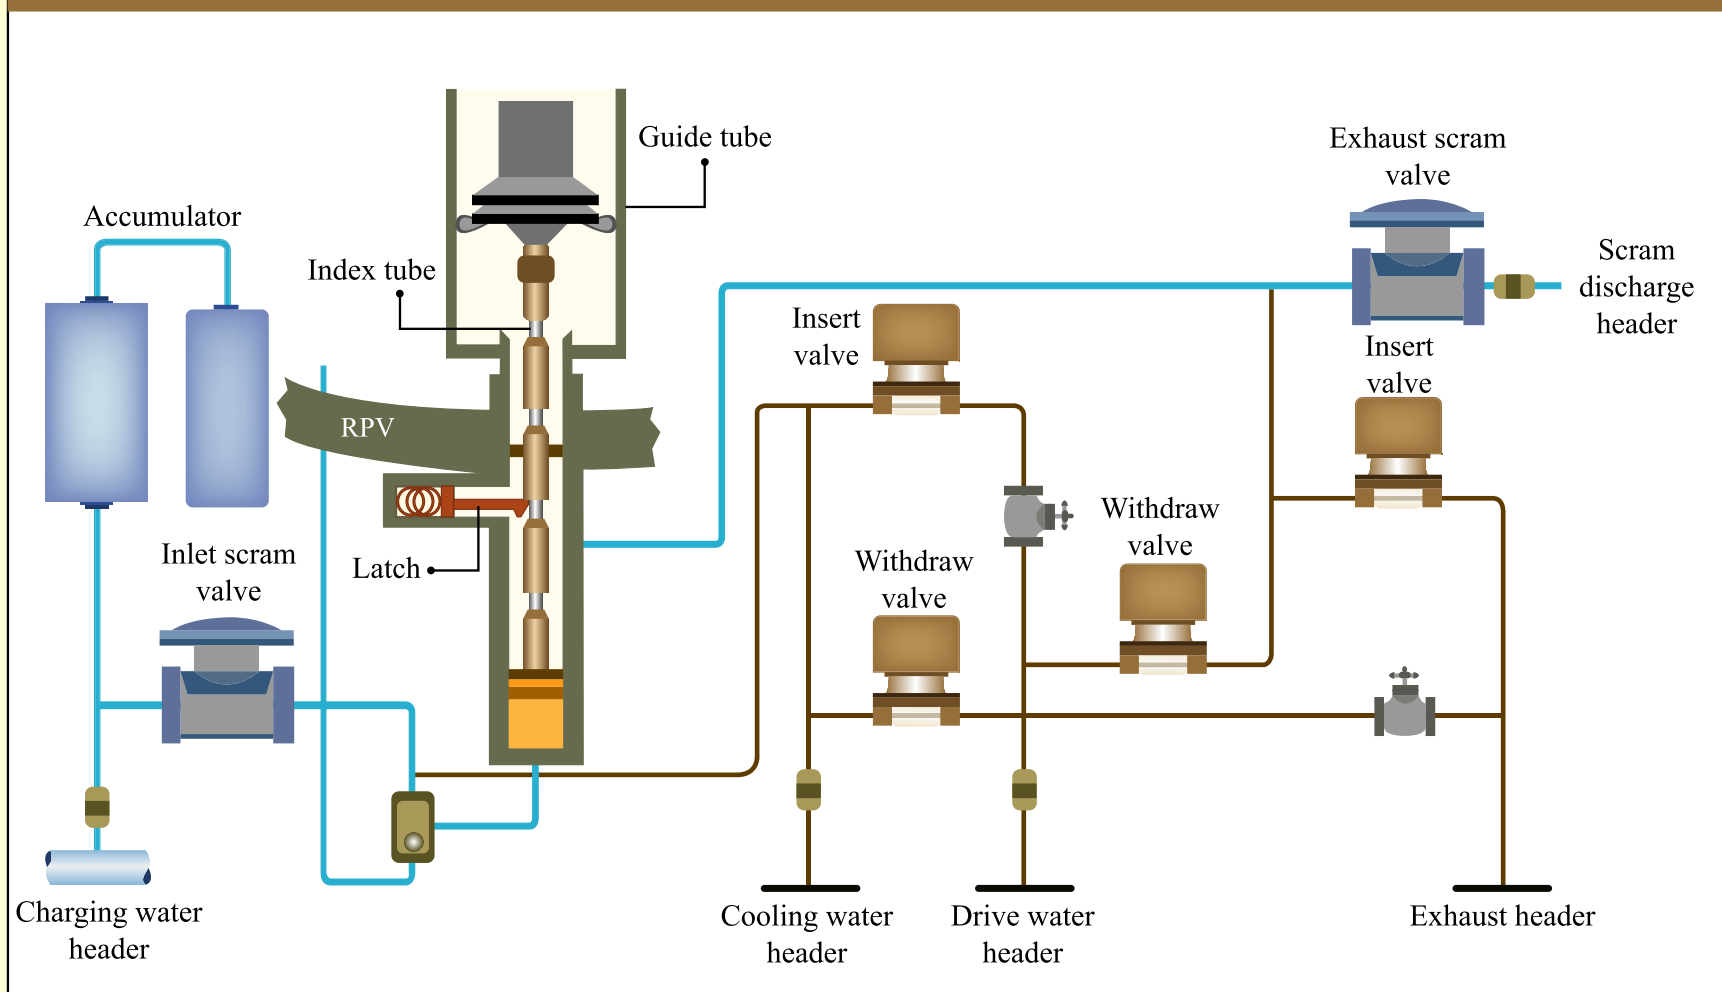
Guide tube

Exhaust scram valve

Accumulator

Index tube

Scram discharge header

Insert valve

Insert valve

RPV

Withdraw valve

Withdraw valve

Latch

Inlet scram valve

Charging water header

Cooling water header

Drive water header

Exhaust header